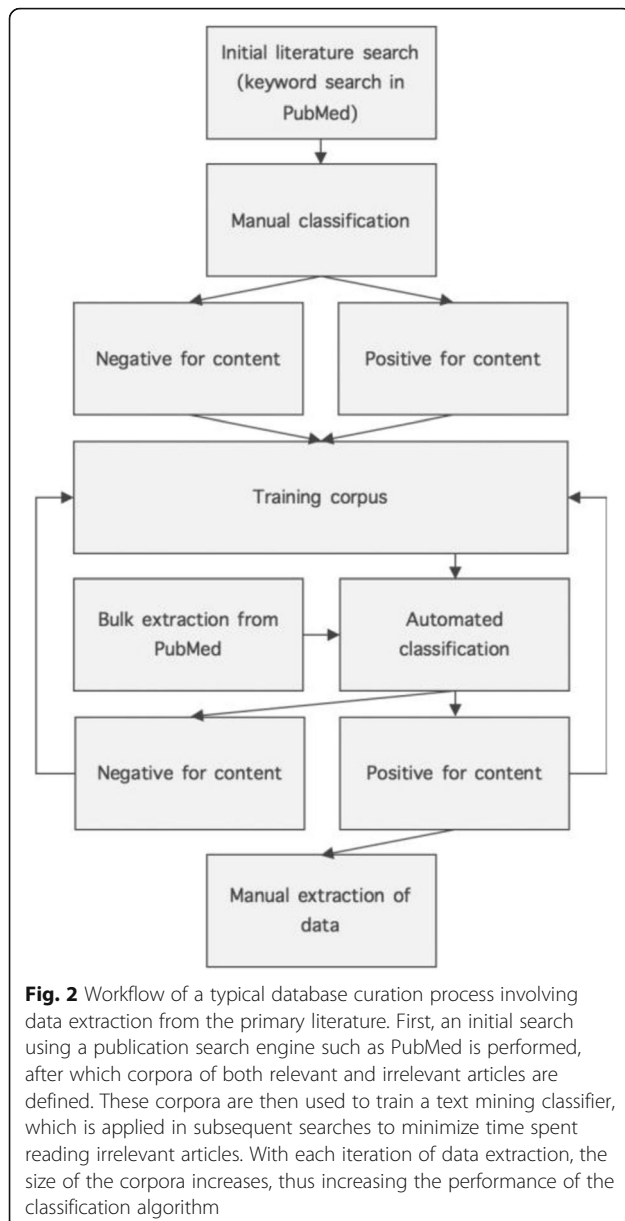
Initial literature search (keyword search in PubMed)

Manual classification

Negative for content

Positive for content

Training corpus

Bulk extraction from PubMed

Automated classification

Negative for content

Positive for content

Manual extraction of data

**Fig. 2** Workflow of a typical database curation process involving data extraction from the primary literature. First, an initial search using a publication search engine such as PubMed is performed, after which corpora of both relevant and irrelevant articles are defined. These corpora are then used to train a text mining classifier, which is applied in subsequent searches to minimize time spent reading irrelevant articles. With each iteration of data extraction, the size of the corpora increases, thus increasing the performance of the classification algorithm